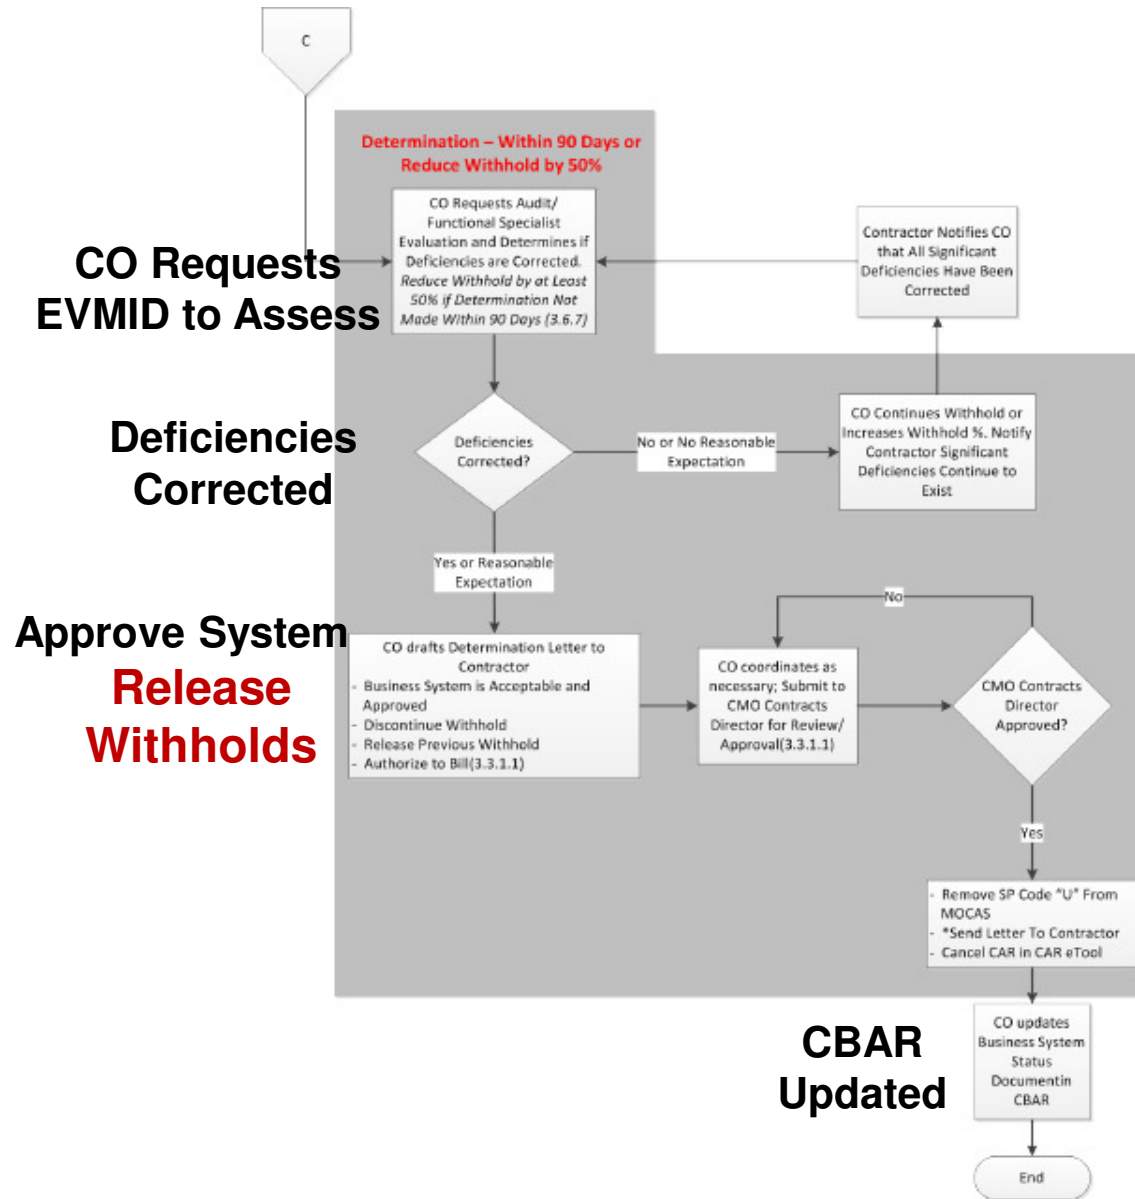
C

Determination – Within 90 Days or Reduce Withhold by 50%

CO Requests EVMID to Assess

CO Requests Audit/ Functional Specialist Evaluation and Determines if Deficiencies are Corrected. *Reduce Withhold by at Least 50% if Determination Not Made Within 90 Days (3.6.7)*

Contractor Notifies CO that All Significant Deficiencies Have Been Corrected

Deficiencies Corrected

Deficiencies Corrected?

No or No Reasonable Expectation

CO Continues Withhold or Increases Withhold %. Notify Contractor Significant Deficiencies Continue to Exist

Yes or Reasonable Expectation

Approve System

Release Withholds

CO drafts Determination Letter to Contractor
- Business System is Acceptable and Approved
- Discontinue Withhold
- Release Previous Withhold
- Authorize to Bill(3.3.1.1)

No

CO coordinates as necessary; Submit to CMO Contracts Director for Review/ Approval(3.3.1.1)

CMO Contracts Director Approved?

Yes

- Remove SP Code "U" From MOCAS
- *Send Letter To Contractor
- Cancel CAR in CAR eTool

CBAR Updated

CO updates Business System Status Documentin CBAR

End